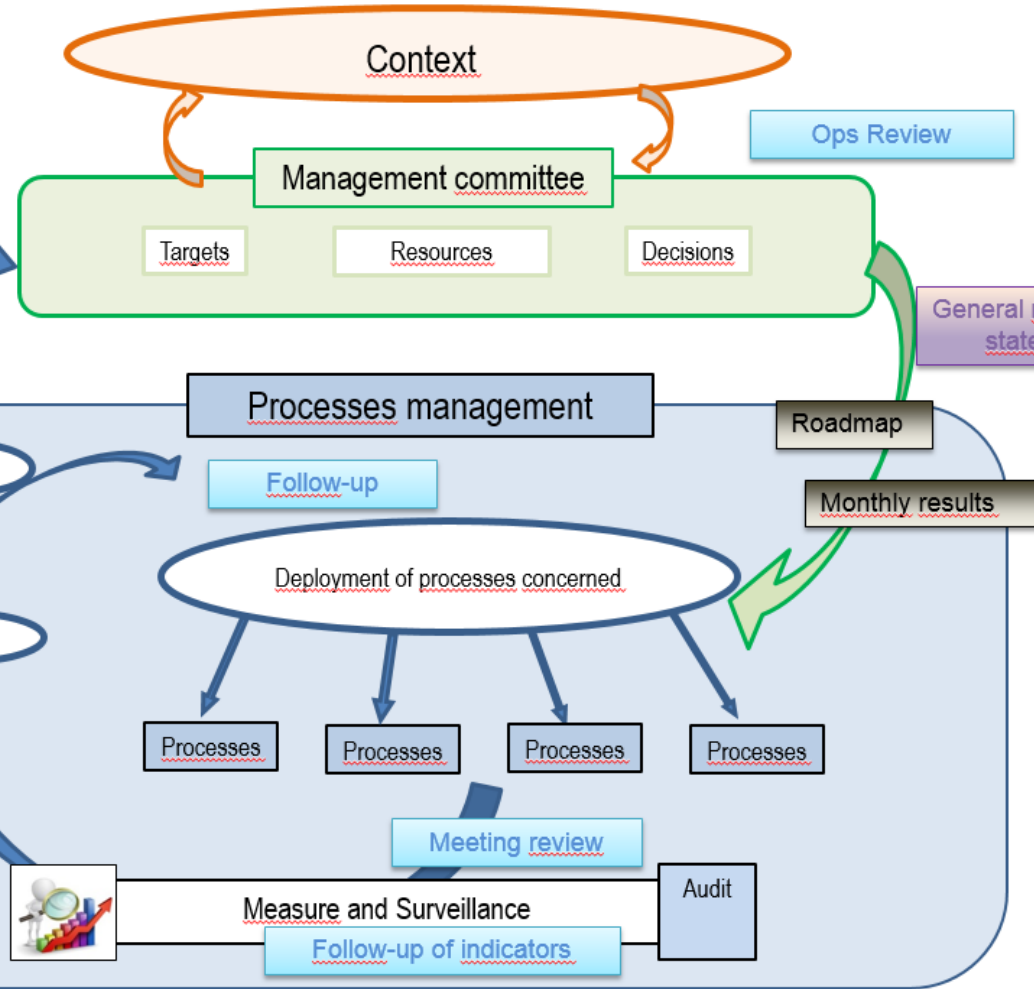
Context

Ops Review

Management committee

Targets

Resources

Decisions

General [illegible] state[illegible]

Processes management

Roadmap

Follow-up

Monthly results

Deployment of processes concerned

Processes

Processes

Processes

Processes

Meeting review

Audit

Measure and Surveillance

Follow-up of indicators